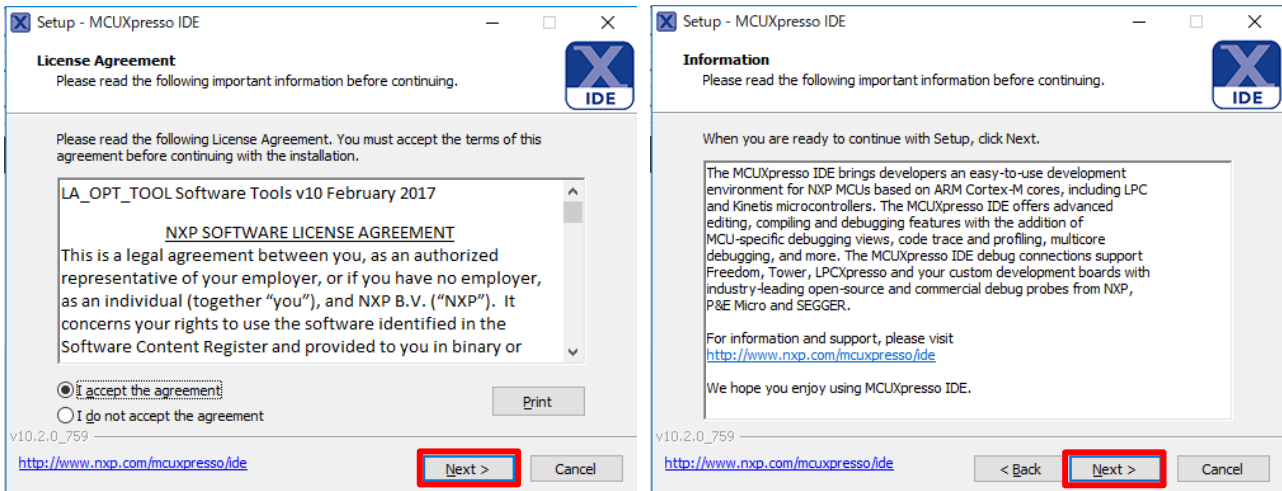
Setup - MCUXpresso IDE

License Agreement
Please read the following important information before continuing.

X IDE

Please read the following License Agreement. You must accept the terms of this agreement before continuing with the installation.

LA_OPT_TOOL Software Tools v10 February 2017

NXP SOFTWARE LICENSE AGREEMENT
This is a legal agreement between you, as an authorized representative of your employer, or if you have no employer, as an individual (together "you"), and NXP B.V. ("NXP"). It concerns your rights to use the software identified in the Software Content Register and provided to you in binary or

I accept the agreement
I do not accept the agreement

Print

v10.2.0_759

http://www.nxp.com/mcuxpresso/ide

Next >
Cancel

Setup - MCUXpresso IDE

Information
Please read the following important information before continuing.

X IDE

When you are ready to continue with Setup, click Next.

The MCUXpresso IDE brings developers an easy-to-use development environment for NXP MCUs based on ARM Cortex-M cores, including LPC and Kinetis microcontrollers. The MCUXpresso IDE offers advanced editing, compiling and debugging features with the addition of MCU-specific debugging views, code trace and profiling, multicore debugging, and more. The MCUXpresso IDE debug connections support Freedom, Tower, LPCXpresso and your custom development boards with industry-leading open-source and commercial debug probes from NXP, P&E Micro and SEGGER.

For information and support, please visit
http://www.nxp.com/mcuxpresso/ide

We hope you enjoy using MCUXpresso IDE.

v10.2.0_759

http://www.nxp.com/mcuxpresso/ide

< Back
Next >
Cancel